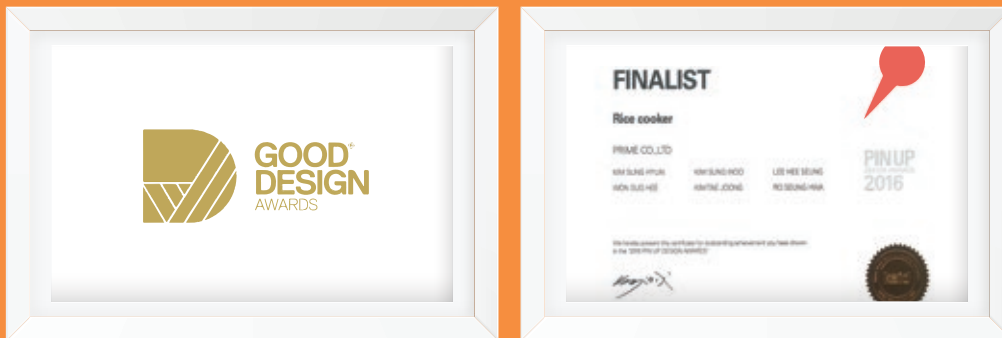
GOOD DESIGN AWARDS

FINALIST

Rice cooker

PRIME CO.,LTD

KIM SUNG HYUN
WON SUG HEE

KIM SUNG WOO
KIM TAE JOONG

LEE HEE SEUNG
RO SEUNG HWA

PIN UP
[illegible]
2016

We hereby present the certificate for outstanding achievement you have shown in the "2016 PIN UP DESIGN AWARDS"

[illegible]